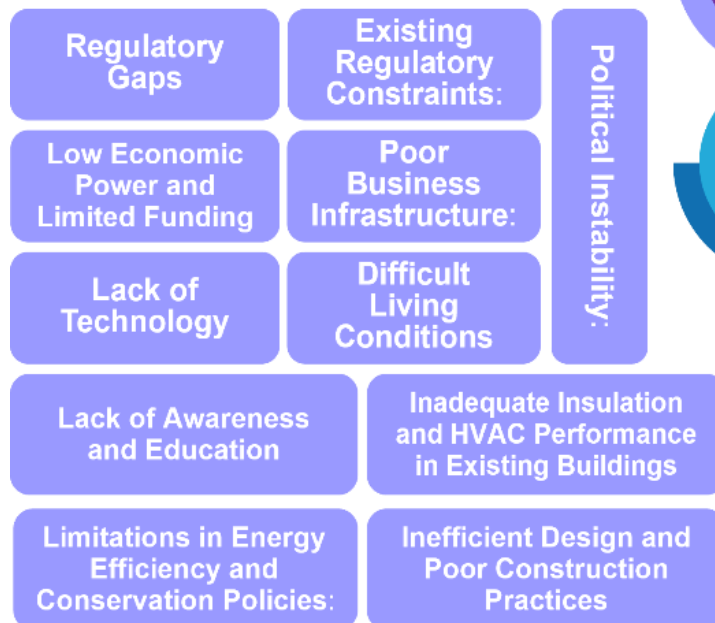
Regulatory Gaps

Existing Regulatory Constraints:

Political Instability:

Low Economic Power and Limited Funding

Poor Business Infrastructure:

Lack of Technology

Difficult Living Conditions

Lack of Awareness and Education

Inadequate Insulation and HVAC Performance in Existing Buildings

Limitations in Energy Efficiency and Conservation Policies:

Inefficient Design and Poor Construction Practices